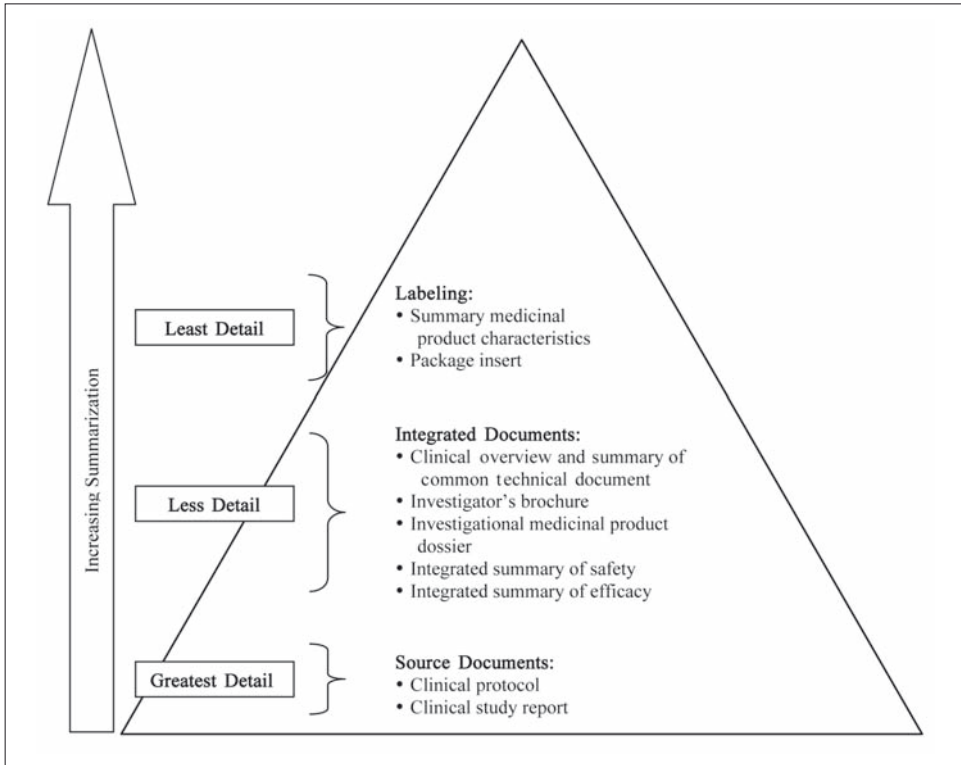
Increasing Summarization

Least Detail

Labeling:
• Summary medicinal product characteristics
• Package insert

Less Detail

Integrated Documents:
• Clinical overview and summary of common technical document
• Investigator's brochure
• Investigational medicinal product dossier
• Integrated summary of safety
• Integrated summary of efficacy

Greatest Detail

Source Documents:
• Clinical protocol
• Clinical study report